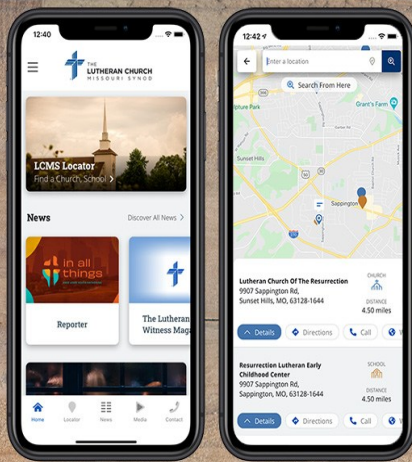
12:40

THE LUTHERAN CHURCH MISSOURI SYNOD

LCMS Locator
Find a Church, School

News
Discover All News

in all things

Reporter

The Lutheran Witness Maga

Home Locator News Media Contact

12:42

Enter a location

Search From Here

Grant's Farm
Sunset Hills
Sappington

Lutheran Church Of The Resurrection
9907 Sappington Rd,
Sunset Hills, MO, 63128-1644
CHURCH
DISTANCE
4.50 miles

Details Directions Call

Resurrection Lutheran Early Childhood Center
9907 Sappington Rd,
Sappington, MO, 63128-1644
SCHOOL
DISTANCE
4.50 miles

Details Directions Call